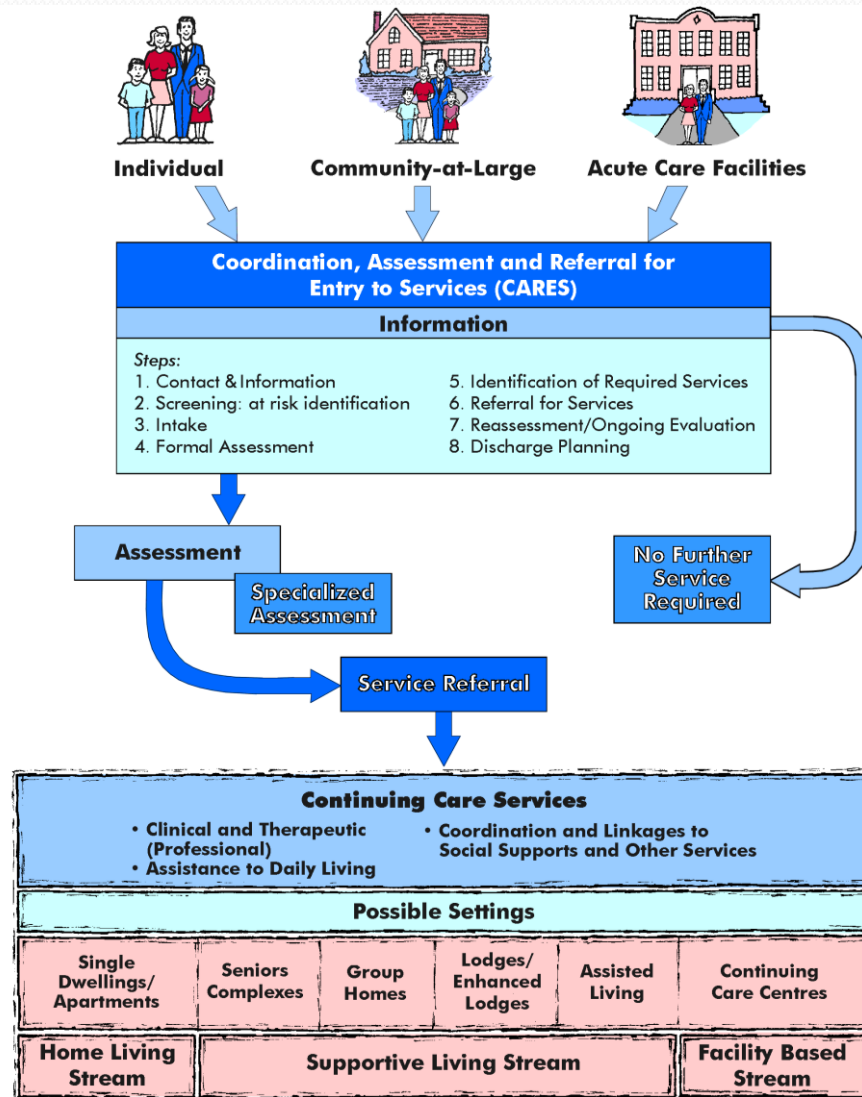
Individual

Community-at-Large

Acute Care Facilities

Coordination, Assessment and Referral for Entry to Services (CARES)

Information

Steps:
1. Contact & Information
2. Screening: at risk identification
3. Intake
4. Formal Assessment
5. Identification of Required Services
6. Referral for Services
7. Reassessment/Ongoing Evaluation
8. Discharge Planning

Assessment

Specialized Assessment

No Further Service Required

Service Referral

Continuing Care Services

• Clinical and Therapeutic (Professional)
• Assistance to Daily Living
• Coordination and Linkages to Social Supports and Other Services

Possible Settings

| Single Dwellings/ Apartments | Seniors Complexes | Group Homes | Lodges/ Enhanced Lodges | Assisted Living | Continuing Care Centres |
|---|---|---|---|---|---|

Home Living Stream

Supportive Living Stream

Facility Based Stream